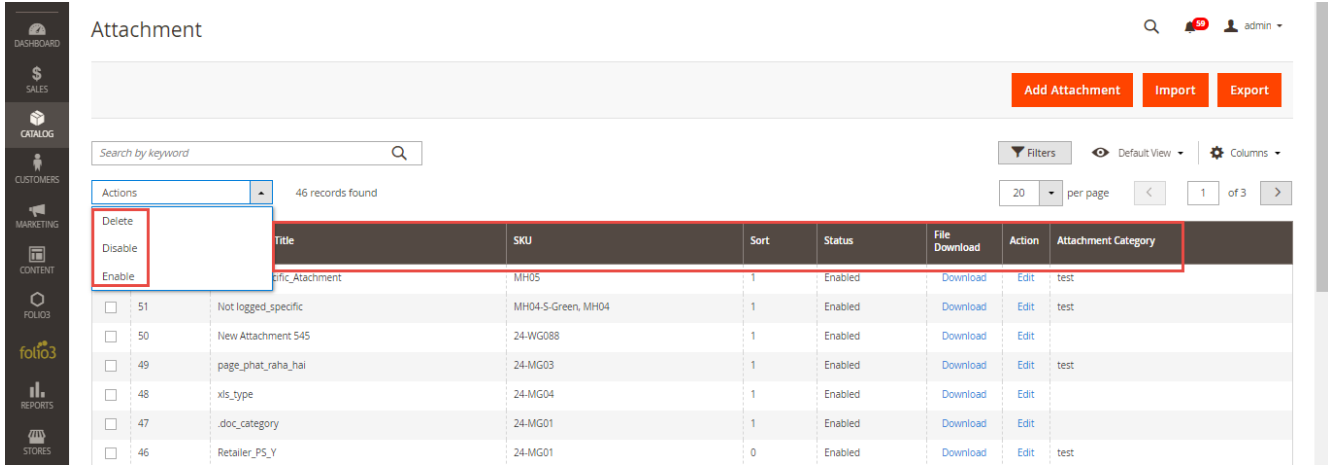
DASHBOARD
SALES
CATALOG
CUSTOMERS
MARKETING
CONTENT
FOLIO3
folio3
REPORTS
STORES

Attachment

59 admin

Add Attachment Import Export

Search by keyword

Filters Default View Columns

Actions 46 records found

20 per page 1 of 3

Delete
Disable
Enable

| | | Title | SKU | Sort | Status | File Download | Action | Attachment Category |
|---|---|---|---|---|---|---|---|---|
| | | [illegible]fic_Atachment | MH05 | 1 | Enabled | Download | Edit | test |
| | 51 | Not logged_specific | MH04-S-Green, MH04 | 1 | Enabled | Download | Edit | test |
| | 50 | New Attachment 545 | 24-WG088 | 1 | Enabled | Download | Edit | |
| | 49 | page_phat_raha_hai | 24-MG03 | 1 | Enabled | Download | Edit | test |
| | 48 | xls_type | 24-MG04 | 1 | Enabled | Download | Edit | |
| | 47 | .doc_category | 24-MG01 | 1 | Enabled | Download | Edit | |
| | 46 | Retailer_PS_Y | 24-MG01 | 0 | Enabled | Download | Edit | test |